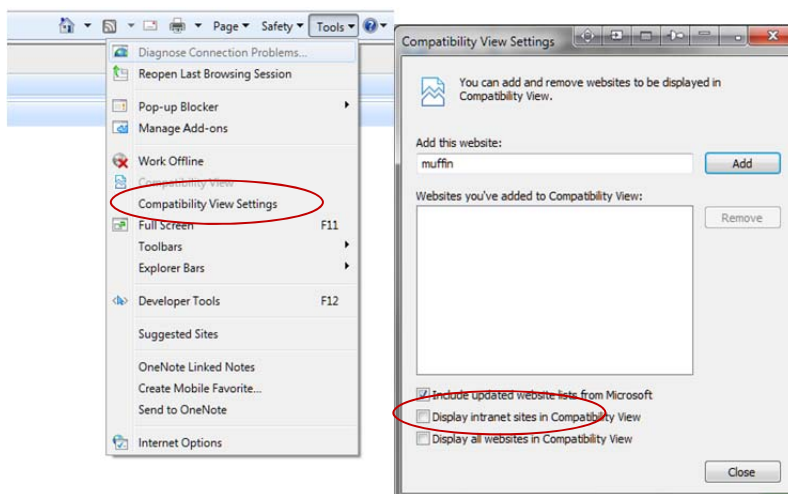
Page ▾ Safety ▾ Tools ▾

Diagnose Connection Problems...
Reopen Last Browsing Session

Pop-up Blocker
Manage Add-ons

Work Offline
Compatibility View
Compatibility View Settings
Full Screen F11
Toolbars
Explorer Bars

Developer Tools F12

Suggested Sites

OneNote Linked Notes
Create Mobile Favorite...
Send to OneNote

Internet Options

Compatibility View Settings

You can add and remove websites to be displayed in Compatibility View.

Add this website:
muffin
Add

Websites you've added to Compatibility View:
Remove

Include updated website lists from Microsoft
Display intranet sites in Compatibility View
Display all websites in Compatibility View

Close